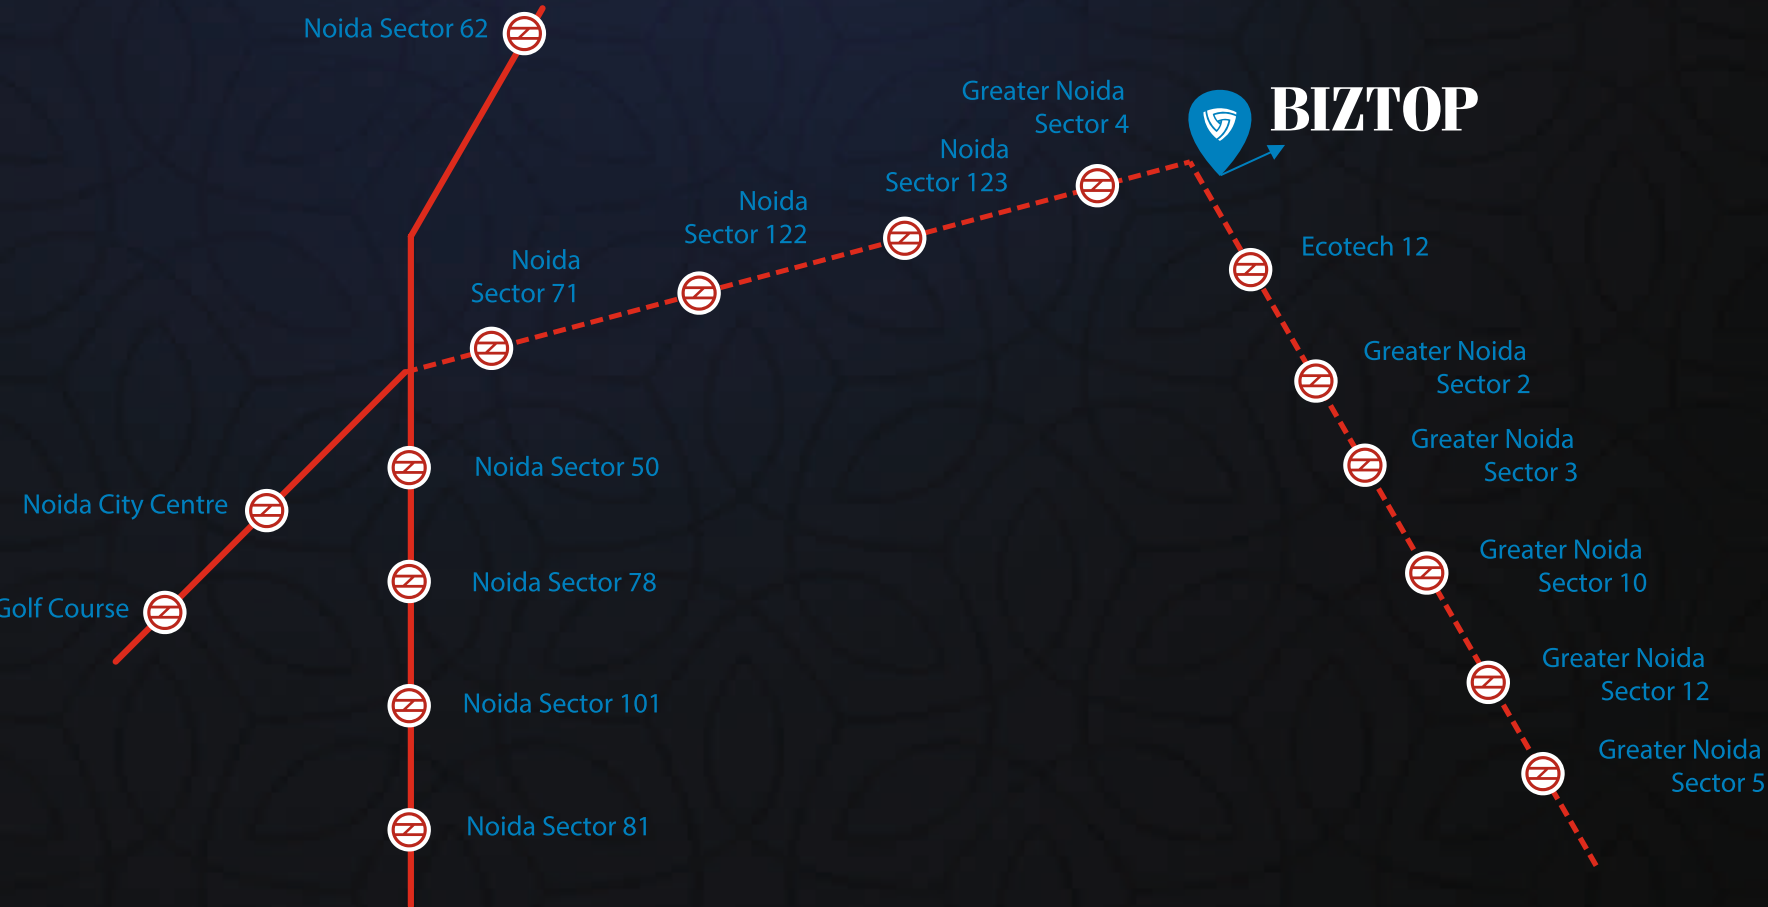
Noida Sector 62

Greater Noida Sector 4

BIZTOP

Noida Sector 123

Noida Sector 122

Noida Sector 71

Ecotech 12

Greater Noida Sector 2

Greater Noida Sector 3

Noida Sector 50

Noida City Centre

Greater Noida Sector 10

Noida Sector 78

Golf Course

Greater Noida Sector 12

Noida Sector 101

Greater Noida Sector 5

Noida Sector 81